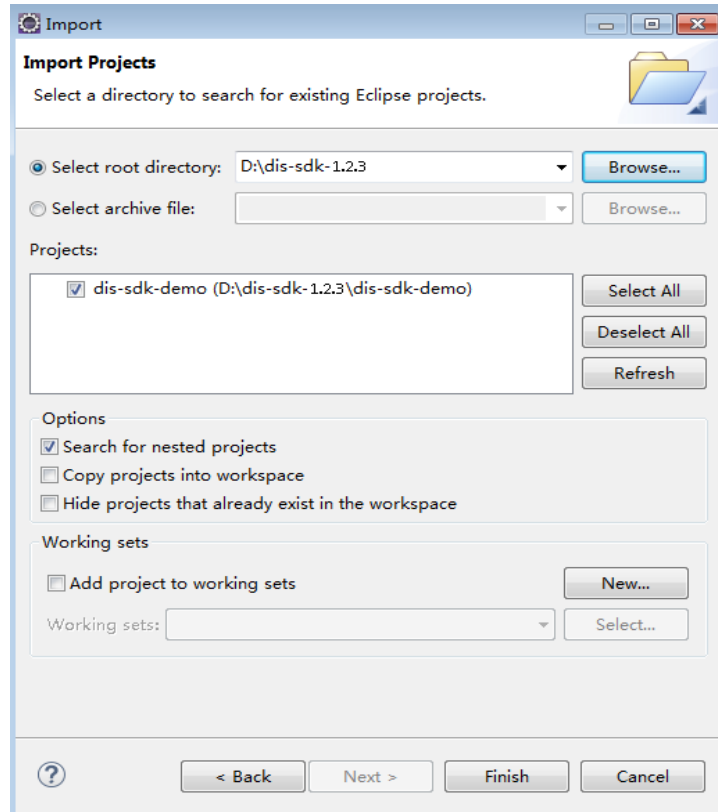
Import

Import Projects

Select a directory to search for existing Eclipse projects.

Select root directory: D:\dis-sdk-1.2.3 Browse...

Select archive file: Browse...

Projects:

dis-sdk-demo (D:\dis-sdk-1.2.3\dis-sdk-demo)

Select All

Deselect All

Refresh

Options

Search for nested projects

Copy projects into workspace

Hide projects that already exist in the workspace

Working sets

Add project to working sets

New...

Working sets:

Select...

?

< Back

Next >

Finish

Cancel